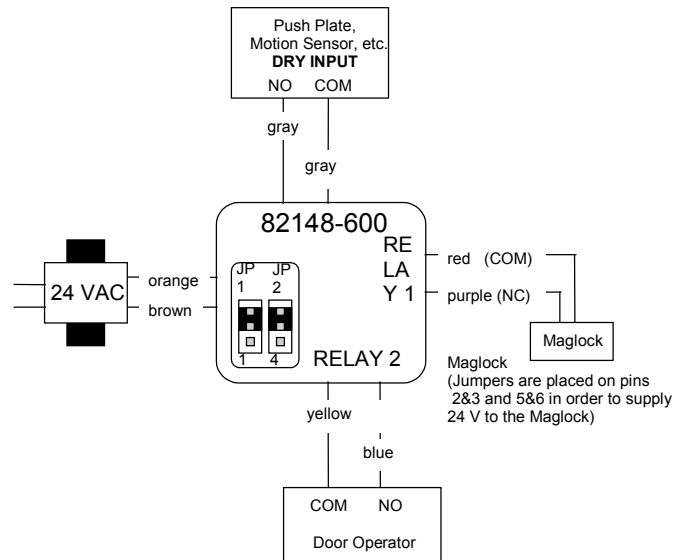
Push Plate, Motion Sensor, etc.
**DRY INPUT**
NO COM

gray

gray

82148-600

RE
LA
Y 1

red (COM)

purple (NC)

Maglock

24 VAC

orange

brown

JP 1

JP 2

1 4

RELAY 2

Maglock
(Jumpers are placed on pins 2&3 and 5&6 in order to supply 24 V to the Maglock)

yellow

blue

COM NO

Door Operator